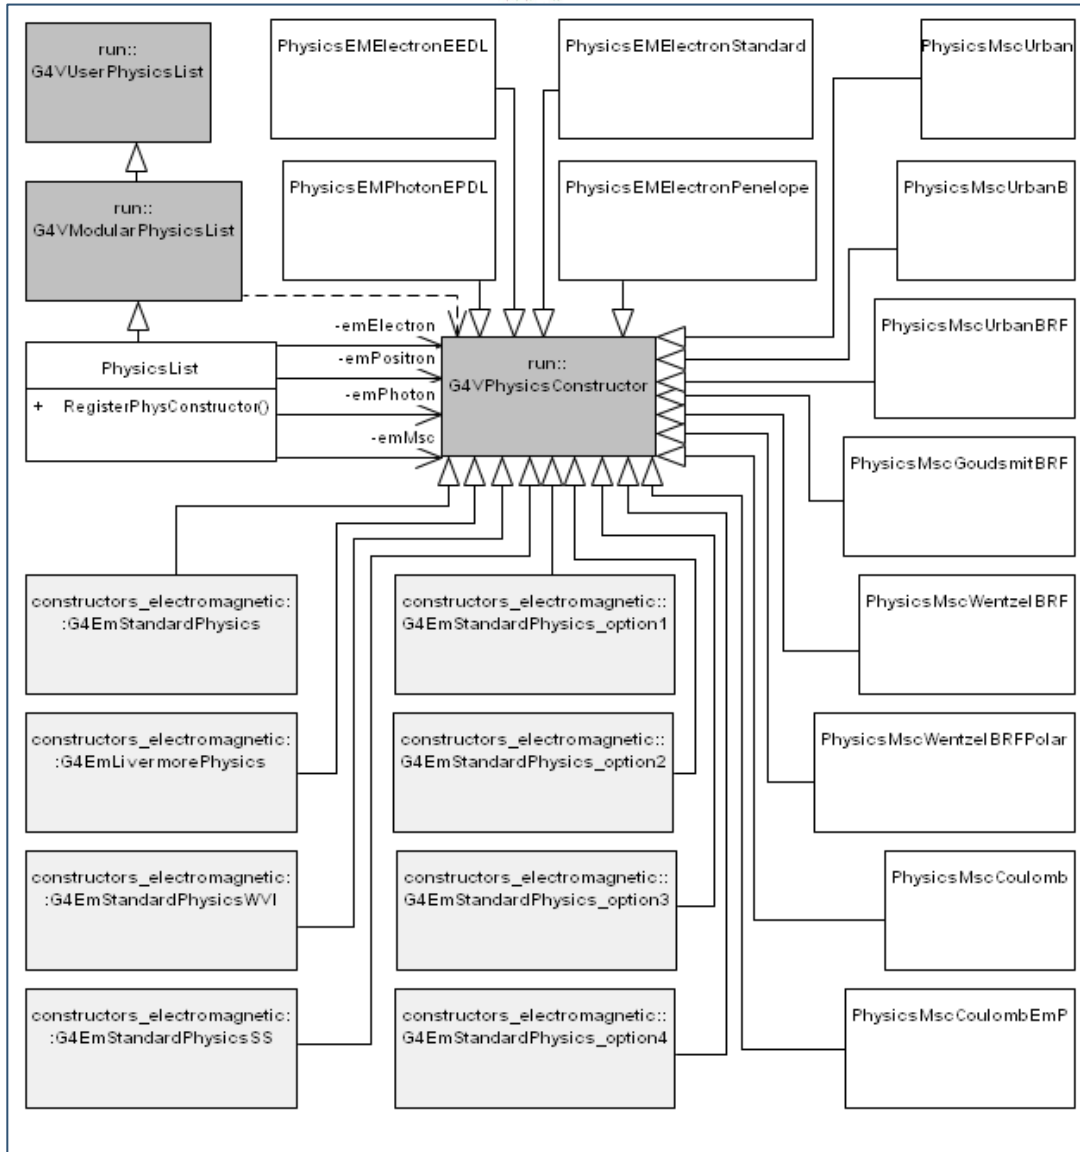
run::
G4VUserPhysicsList

PhysicsEMElectronEEDL

PhysicsEMElectronStandard

PhysicsMscUrban

PhysicsEMPhotonEPDL

PhysicsEMElectronPenelope

PhysicsMscUrbanB

run::
G4VModularPhysicsList

PhysicsMscUrbanBRF

-emElectron

-emPositron

-emPhoton

-emMsc

PhysicsList

+ RegisterPhysConstructor()

run::
G4VPhysicsConstructor

PhysicsMscGoudsmitBRF

constructors_electromagnetic::G4EmStandardPhysics

constructors_electromagnetic::
G4EmStandardPhysics_option1

PhysicsMscWentzelBRF

constructors_electromagnetic::G4EmLivermorePhysics

constructors_electromagnetic::
G4EmStandardPhysics_option2

PhysicsMscWentzelBRFPolar

constructors_electromagnetic::G4EmStandardPhysicsWVI

constructors_electromagnetic::
G4EmStandardPhysics_option3

PhysicsMscCoulomb

constructors_electromagnetic::G4EmStandardPhysicsSS

constructors_electromagnetic::
G4EmStandardPhysics_option4

PhysicsMscCoulombEmP